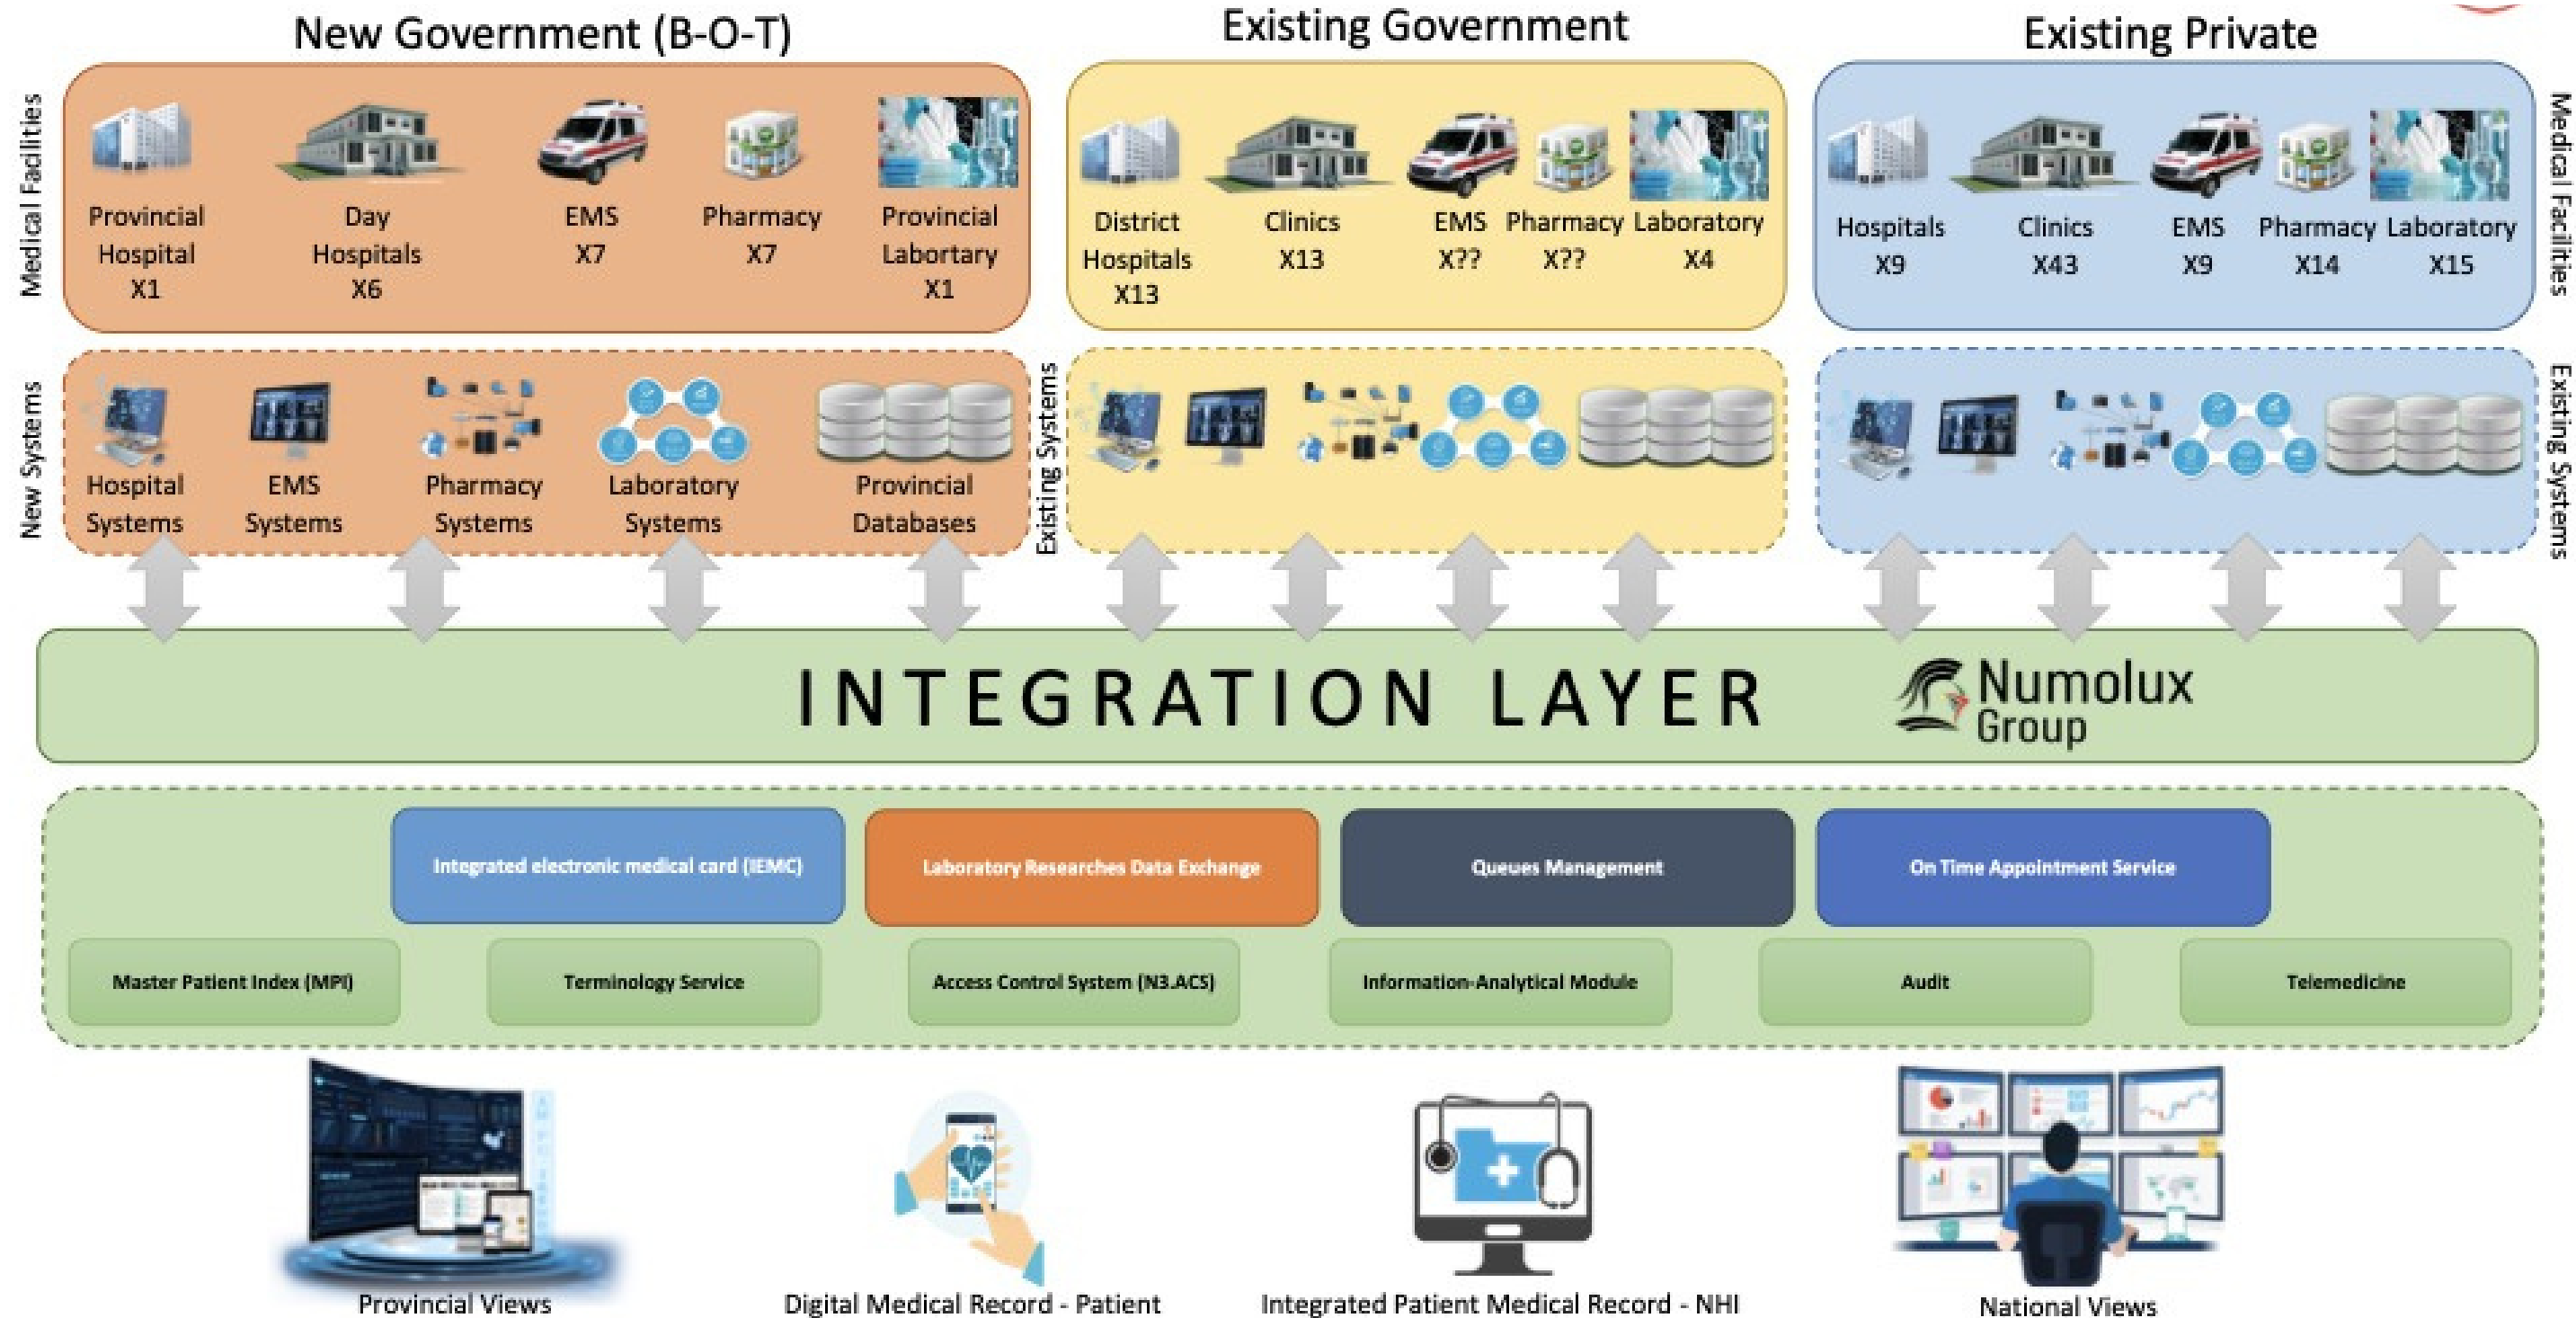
New Government (B-O-T)

Existing Government

Existing Private

Medical Facilities

Provincial Hospital X1

Day Hospitals X6

EMS X7

Pharmacy X7

Provincial Labortary X1

District Hospitals X13

Clinics X13

EMS X??

Pharmacy X??

Laboratory X4

Hospitals X9

Clinics X43

EMS X9

Pharmacy X14

Laboratory X15

Medical Facilities

New Systems

Hospital Systems

EMS Systems

Pharmacy Systems

Laboratory Systems

Provincial Databases

Existing Systems

Existing Systems

INTEGRATION LAYER

Numolux Group

Integrated electronic medical card (IEMC)

Laboratory Researches Data Exchange

Queues Management

On Time Appointment Service

Master Patient Index (MPI)

Terminology Service

Access Control System (N3.ACS)

Information-Analytical Module

Audit

Telemedicine

Provincial Views

Digital Medical Record - Patient

Integrated Patient Medical Record - NHI

National Views